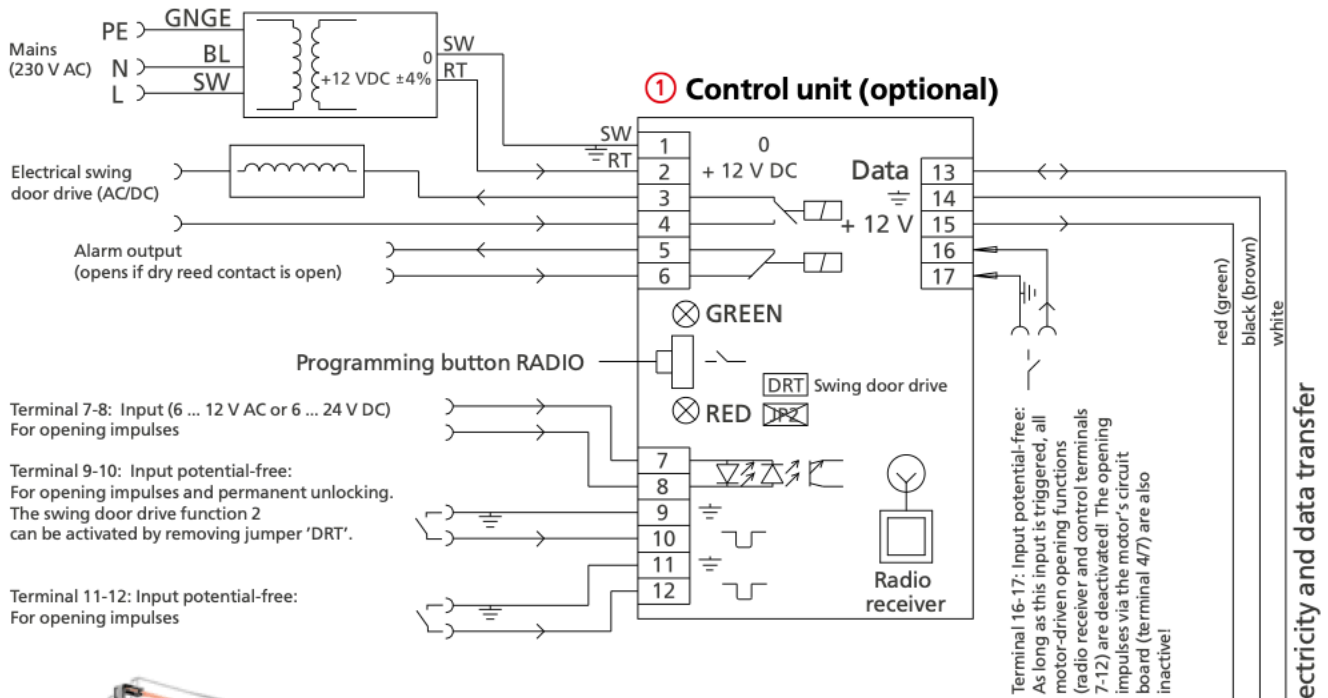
PE GNGE
Mains (230 V AC)
N BL
L SW
0
+12 VDC ±4%
SW
RT

① Control unit (optional)

SW
RT
1 0
2 + 12 V DC
3
4
5
6

Data 13
14
+ 12 V 15
16
17

Electrical swing door drive (AC/DC)

Alarm output (opens if dry reed contact is open)

GREEN

Programming button RADIO

DRT Swing door drive

RED JP2

Terminal 7-8: Input (6 ... 12 V AC or 6 ... 24 V DC) For opening impulses

Terminal 9-10: Input potential-free: For opening impulses and permanent unlocking. The swing door drive function 2 can be activated by removing jumper 'DRT'.

Terminal 11-12: Input potential-free: For opening impulses

7
8
9
10
11
12

Radio receiver

Terminal 16-17: Input potential-free: As long as this input is triggered, all motor-driven opening functions (radio receiver and control terminals 7-12) are deactivated! The opening impulses via the motor's circuit board (terminal 4/7) are also inactive!

red (green)
black (brown)
white

ectricity and data transfer